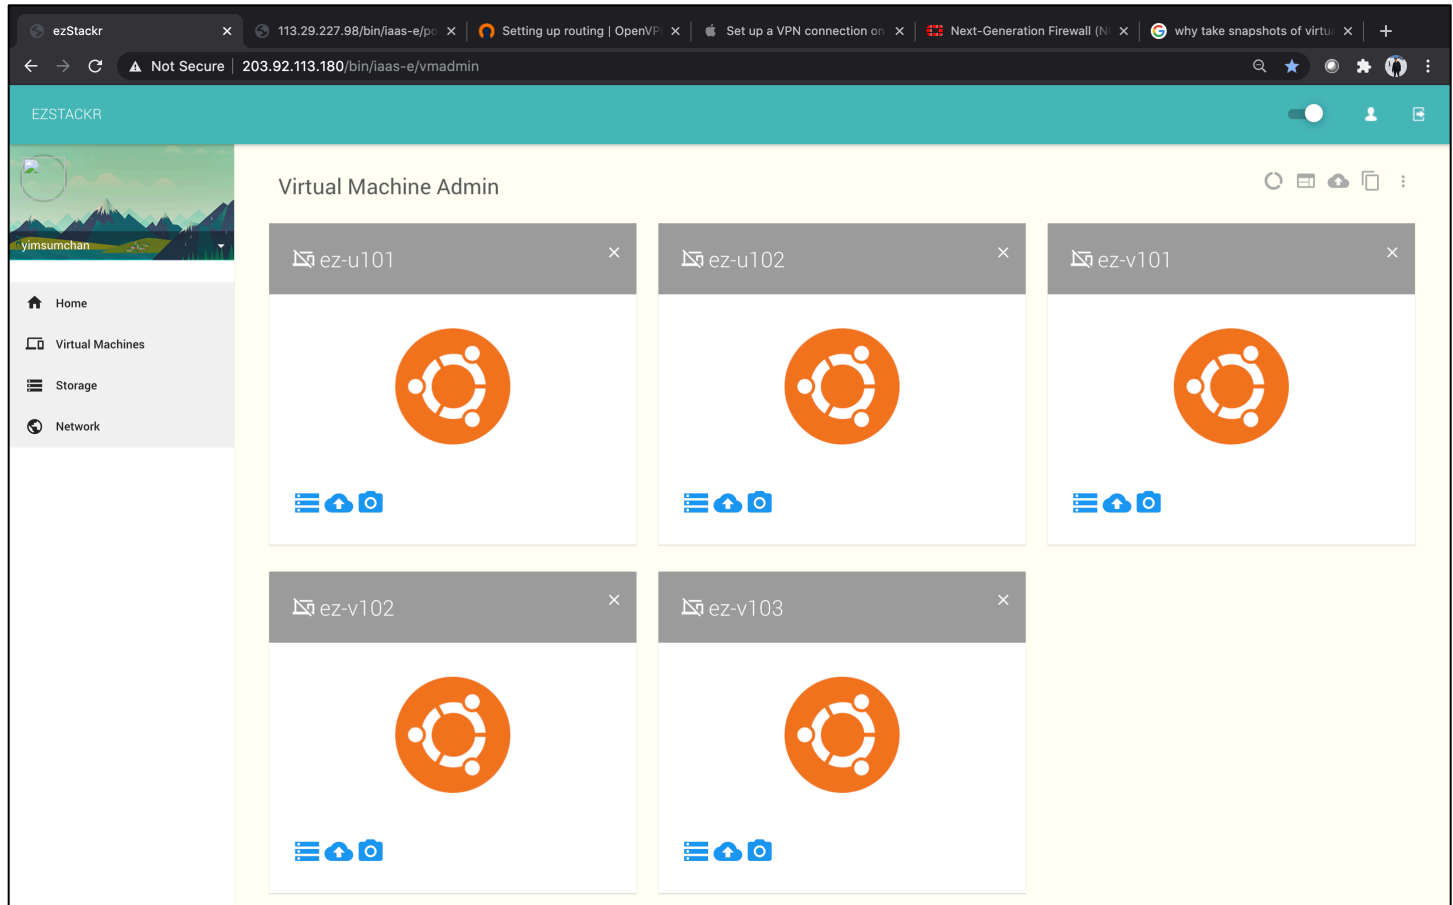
ezStackr
113.29.227.98/bin/iaas-e/po
Setting up routing | OpenVP
Set up a VPN connection on
Next-Generation Firewall (N
why take snapshots of virtu
Not Secure | 203.92.113.180/bin/iaas-e/vmadmin

EZSTACKR

yimsumchan

Home
Virtual Machines
Storage
Network

Virtual Machine Admin

ez-u101
ez-u102
ez-v101
ez-v102
ez-v103